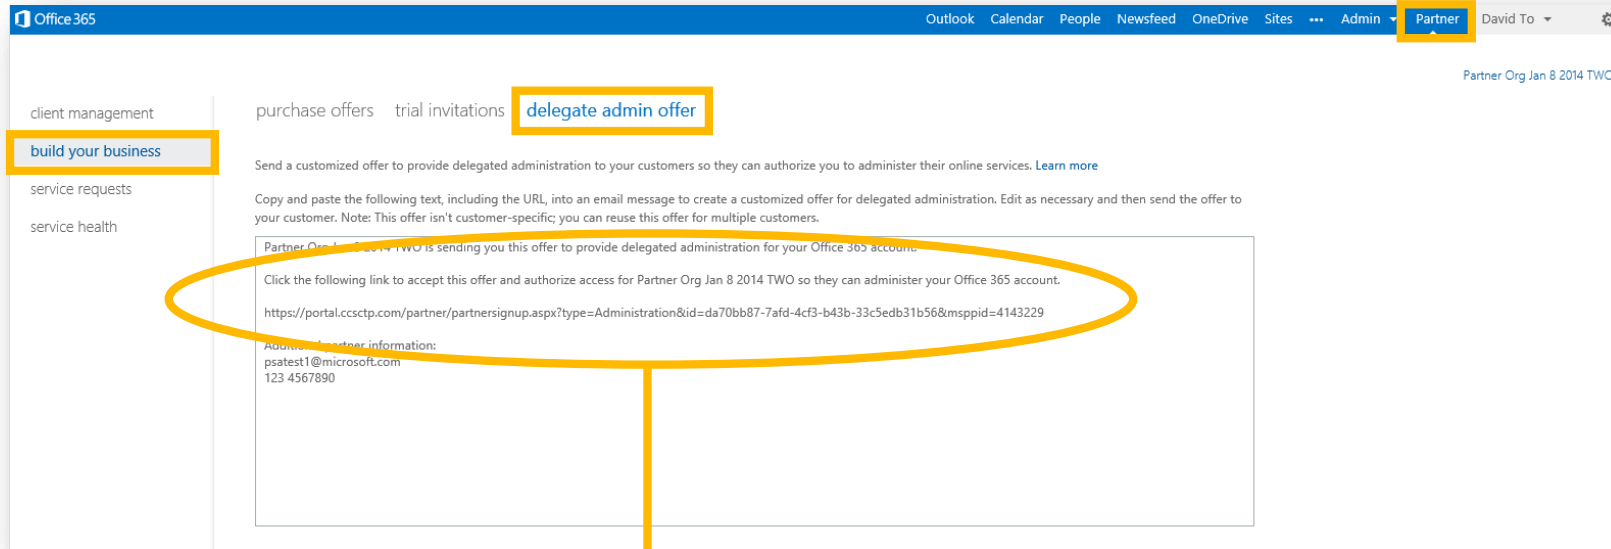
Office 365

Outlook Calendar People Newsfeed OneDrive Sites ••• Admin Partner David To

Partner Org Jan 8 2014 TWO

client management
build your business
service requests
service health

purchase offers trial invitations delegate admin offer

Send a customized offer to provide delegated administration to your customers so they can authorize you to administer their online services. Learn more

Copy and paste the following text, including the URL, into an email message to create a customized offer for delegated administration. Edit as necessary and then send the offer to your customer. Note: This offer isn't customer-specific; you can reuse this offer for multiple customers.

Partner Org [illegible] 2014 TWO is sending you this offer to provide delegated administration for your Office 365 account.

Click the following link to accept this offer and authorize access for Partner Org Jan 8 2014 TWO so they can administer your Office 365 account.

https://portal.ccsctp.com/partner/partnersignup.aspx?type=Administration&id=da70bb87-7afd-4cf3-b43b-33c5edb31b56&msppid=4143229

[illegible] partner information:
psatest1@microsoft.com
123 4567890